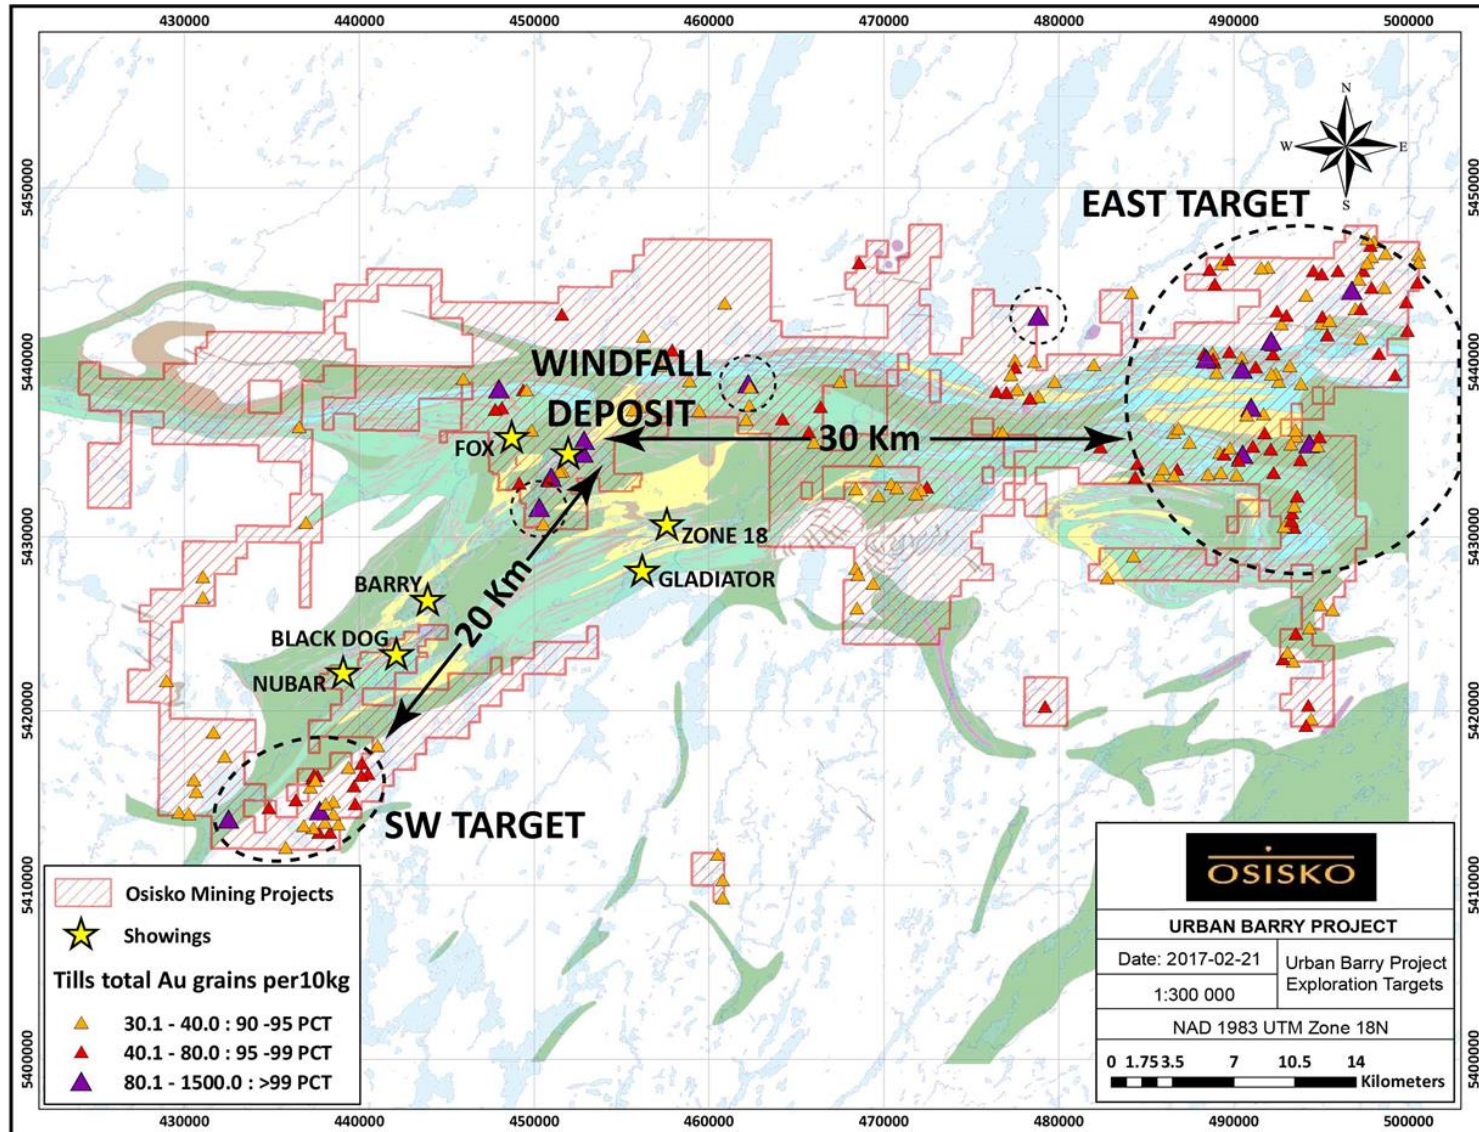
430000 440000 450000 460000 470000 480000 490000 500000

N
W E
S

EAST TARGET

WINDFALL DEPOSIT

30 Km

FOX

ZONE 18

GLADIATOR

BARRY

20 Km

BLACK DOG

NUBAR

SW TARGET

5450000
5440000
5430000
5420000
5410000
5400000

Osisko Mining Projects

Showings

Tills total Au grains per10kg

30.1 - 40.0 : 90 -95 PCT
40.1 - 80.0 : 95 -99 PCT
80.1 - 1500.0 : >99 PCT

OSISKO

URBAN BARRY PROJECT

| Date: 2017-02-21 | Urban Barry Project Exploration Targets |
|---|---|
| 1:300 000 | |

NAD 1983 UTM Zone 18N

0 1.75 3.5 7 10.5 14 Kilometers

430000 440000 450000 460000 470000 480000 490000 500000